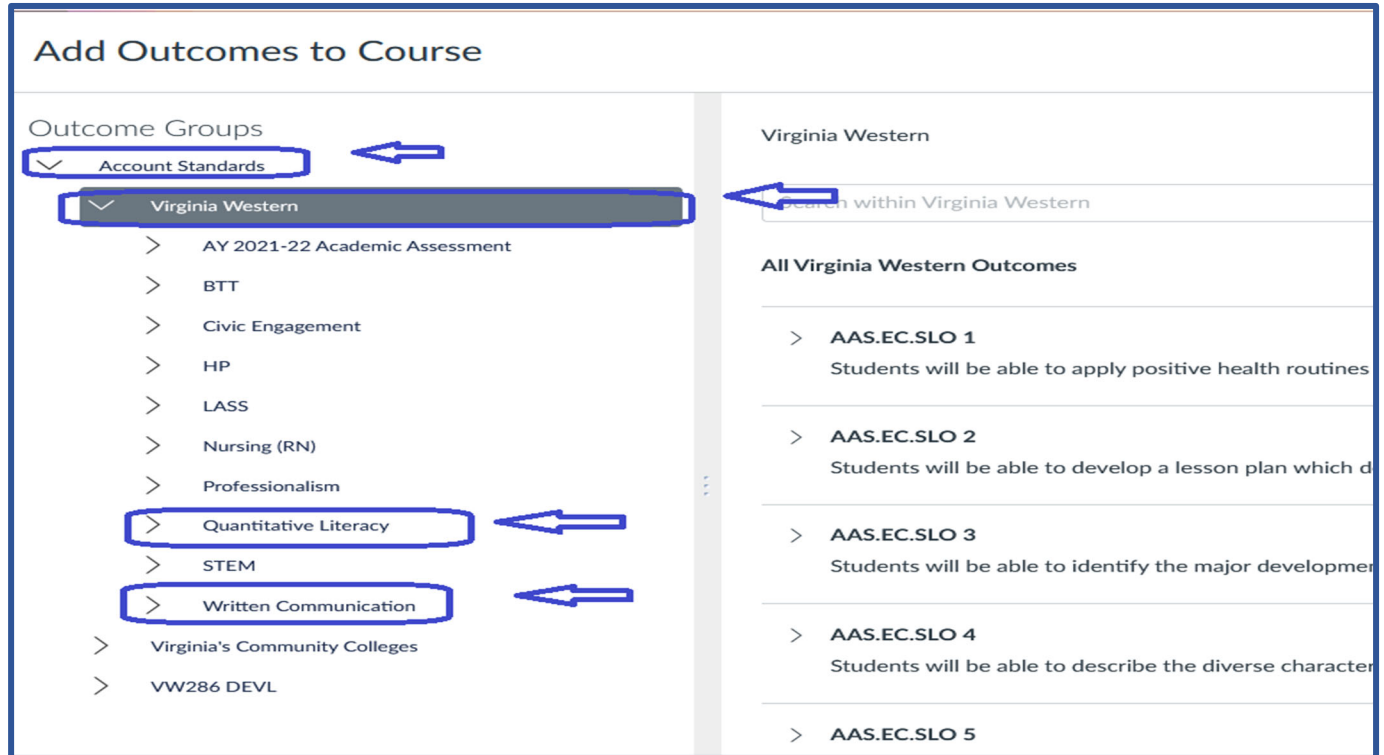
Add Outcomes to Course

Outcome Groups

Account Standards

Virginia Western

AY 2021-22 Academic Assessment

BTT

Civic Engagement

HP

LASS

Nursing (RN)

Professionalism

Quantitative Literacy

STEM

Written Communication

Virginia's Community Colleges

VW286 DEVL

Virginia Western

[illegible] within Virginia Western

All Virginia Western Outcomes

AAS.EC.SLO 1
Students will be able to apply positive health routines

AAS.EC.SLO 2
Students will be able to develop a lesson plan which d

AAS.EC.SLO 3
Students will be able to identify the major developme

AAS.EC.SLO 4
Students will be able to describe the diverse characte

AAS.EC.SLO 5